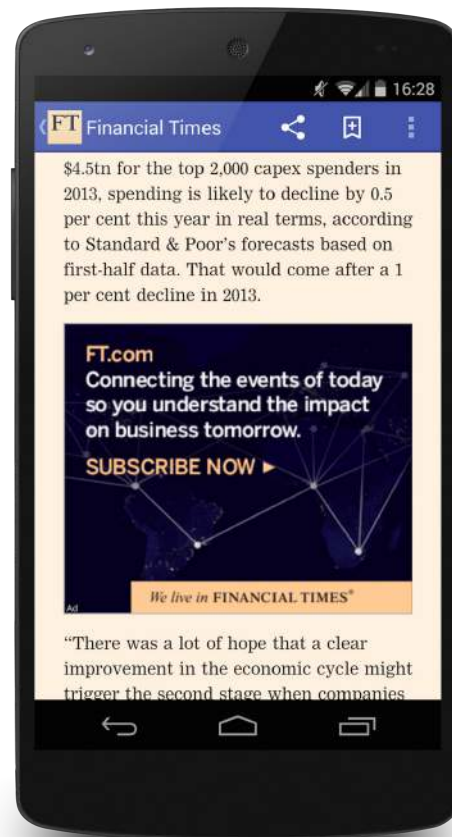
16:28

FT Financial Times

$4.5tn for the top 2,000 capex spenders in 2013, spending is likely to decline by 0.5 per cent this year in real terms, according to Standard & Poor's forecasts based on first-half data. That would come after a 1 per cent decline in 2013.

FT.com
Connecting the events of today so you understand the impact on business tomorrow.
SUBSCRIBE NOW ►
We live in FINANCIAL TIMES®
Ad

"There was a lot of hope that a clear improvement in the economic cycle might trigger the second stage when companies